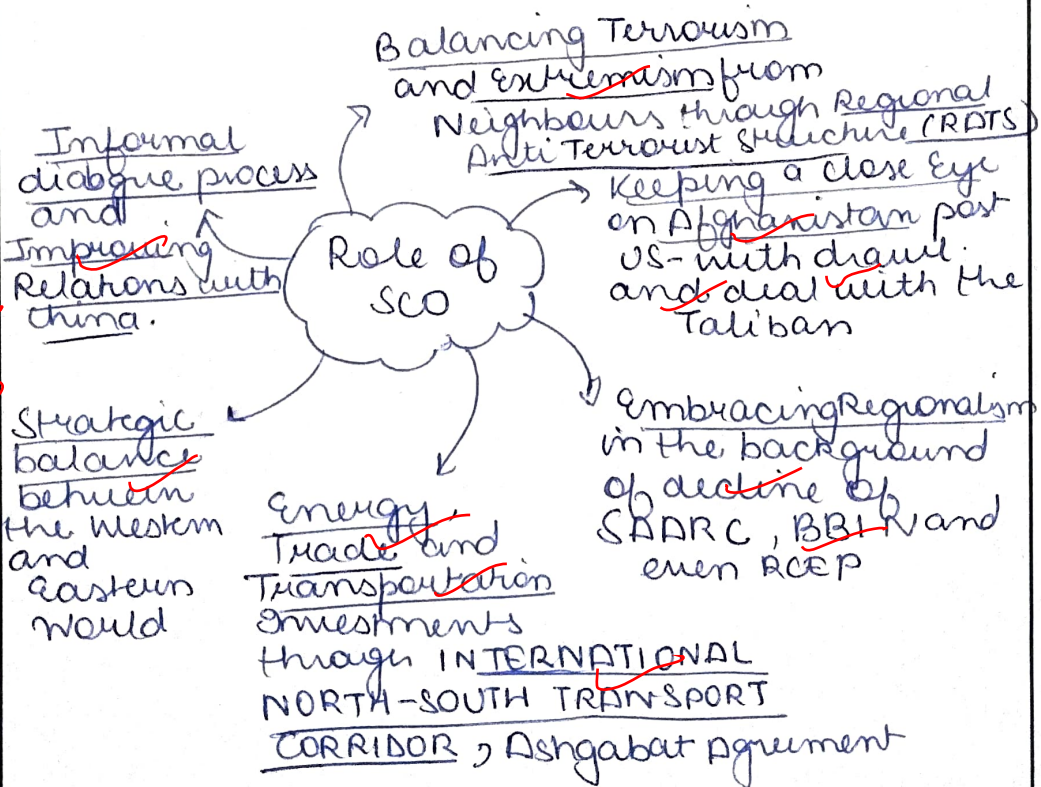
Balancing Terrorism and Extremism from Neighbours through Regional Anti Terrorist Structure (RATS)

Informal dialogue process and Improving Relations with china.

Role of SCO

Keeping a close Eye on Afghanistan post US-withdrawl and deal with the Taliban

Strategic balance between the Western and Eastern World

Energy, Trade and Transportation Investments through INTERNATIONAL NORTH-SOUTH TRANSPORT CORRIDOR, Ashgabat Agreement

Embracing Regionalism in the background of decline of SAARC, BBIN and even RCEP